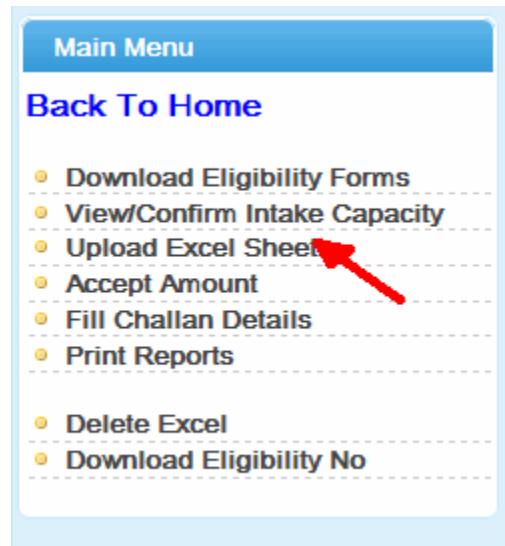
Main Menu

Back To Home

- Download Eligibility Forms
- View/Confirm Intake Capacity
- Upload Excel Sheet
- Accept Amount
- Fill Challan Details
- Print Reports

- Delete Excel
- Download Eligibility No